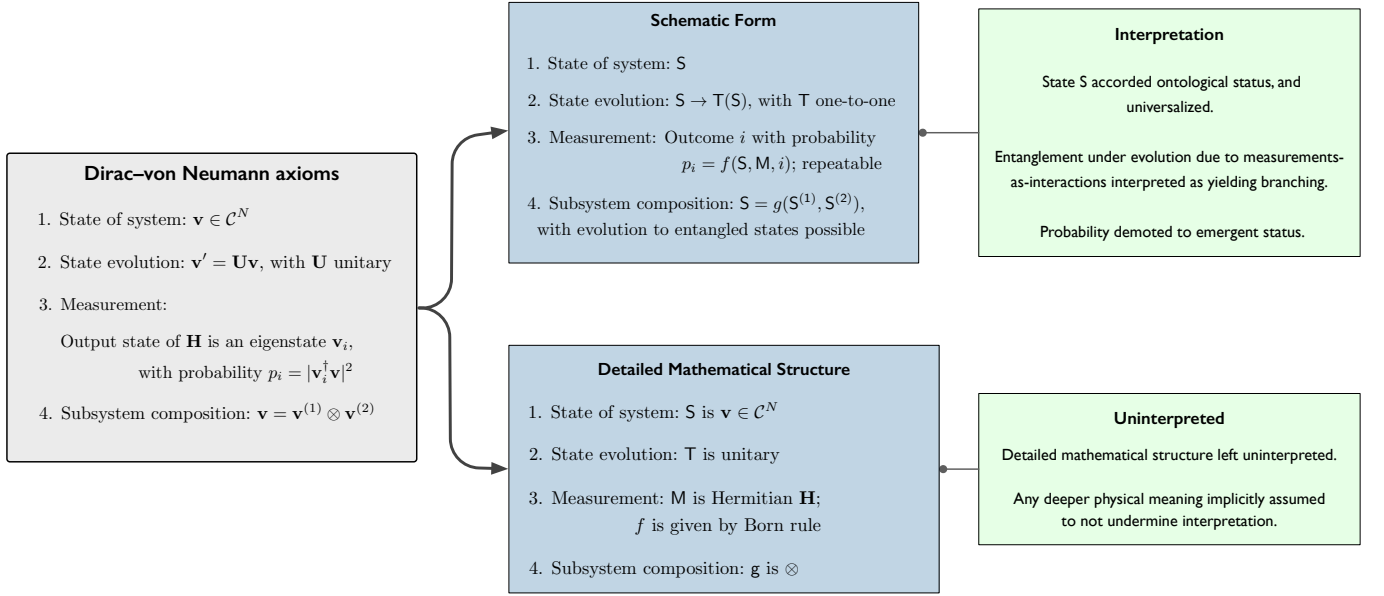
**Dirac–von Neumann axioms**

1. State of system: $\mathbf{v} \in \mathcal{C}^N$

2. State evolution: $\mathbf{v}' = \mathbf{U}\mathbf{v}$, with $\mathbf{U}$ unitary

3. Measurement:

Output state of $\mathbf{H}$ is an eigenstate $\mathbf{v}_i$, with probability $p_i = |\mathbf{v}_i^\dagger \mathbf{v}|^2$

4. Subsystem composition: $\mathbf{v} = \mathbf{v}^{(1)} \otimes \mathbf{v}^{(2)}$

**Schematic Form**

1. State of system: $\mathsf{S}$

2. State evolution: $\mathsf{S} \to \mathsf{T}(\mathsf{S})$, with $\mathsf{T}$ one-to-one

3. Measurement: Outcome $i$ with probability $p_i = f(\mathsf{S}, \mathsf{M}, i)$; repeatable

4. Subsystem composition: $\mathsf{S} = g(\mathsf{S}^{(1)}, \mathsf{S}^{(2)})$, with evolution to entangled states possible

**Interpretation**

State S accorded ontological status, and universalized.

Entanglement under evolution due to measurements-as-interactions interpreted as yielding branching.

Probability demoted to emergent status.

**Detailed Mathematical Structure**

1. State of system: $\mathsf{S}$ is $\mathbf{v} \in \mathcal{C}^N$

2. State evolution: $\mathsf{T}$ is unitary

3. Measurement: $\mathsf{M}$ is Hermitian $\mathbf{H}$; $f$ is given by Born rule

4. Subsystem composition: $\mathbf{g}$ is $\otimes$

**Uninterpreted**

Detailed mathematical structure left uninterpreted.

Any deeper physical meaning implicitly assumed to not undermine interpretation.